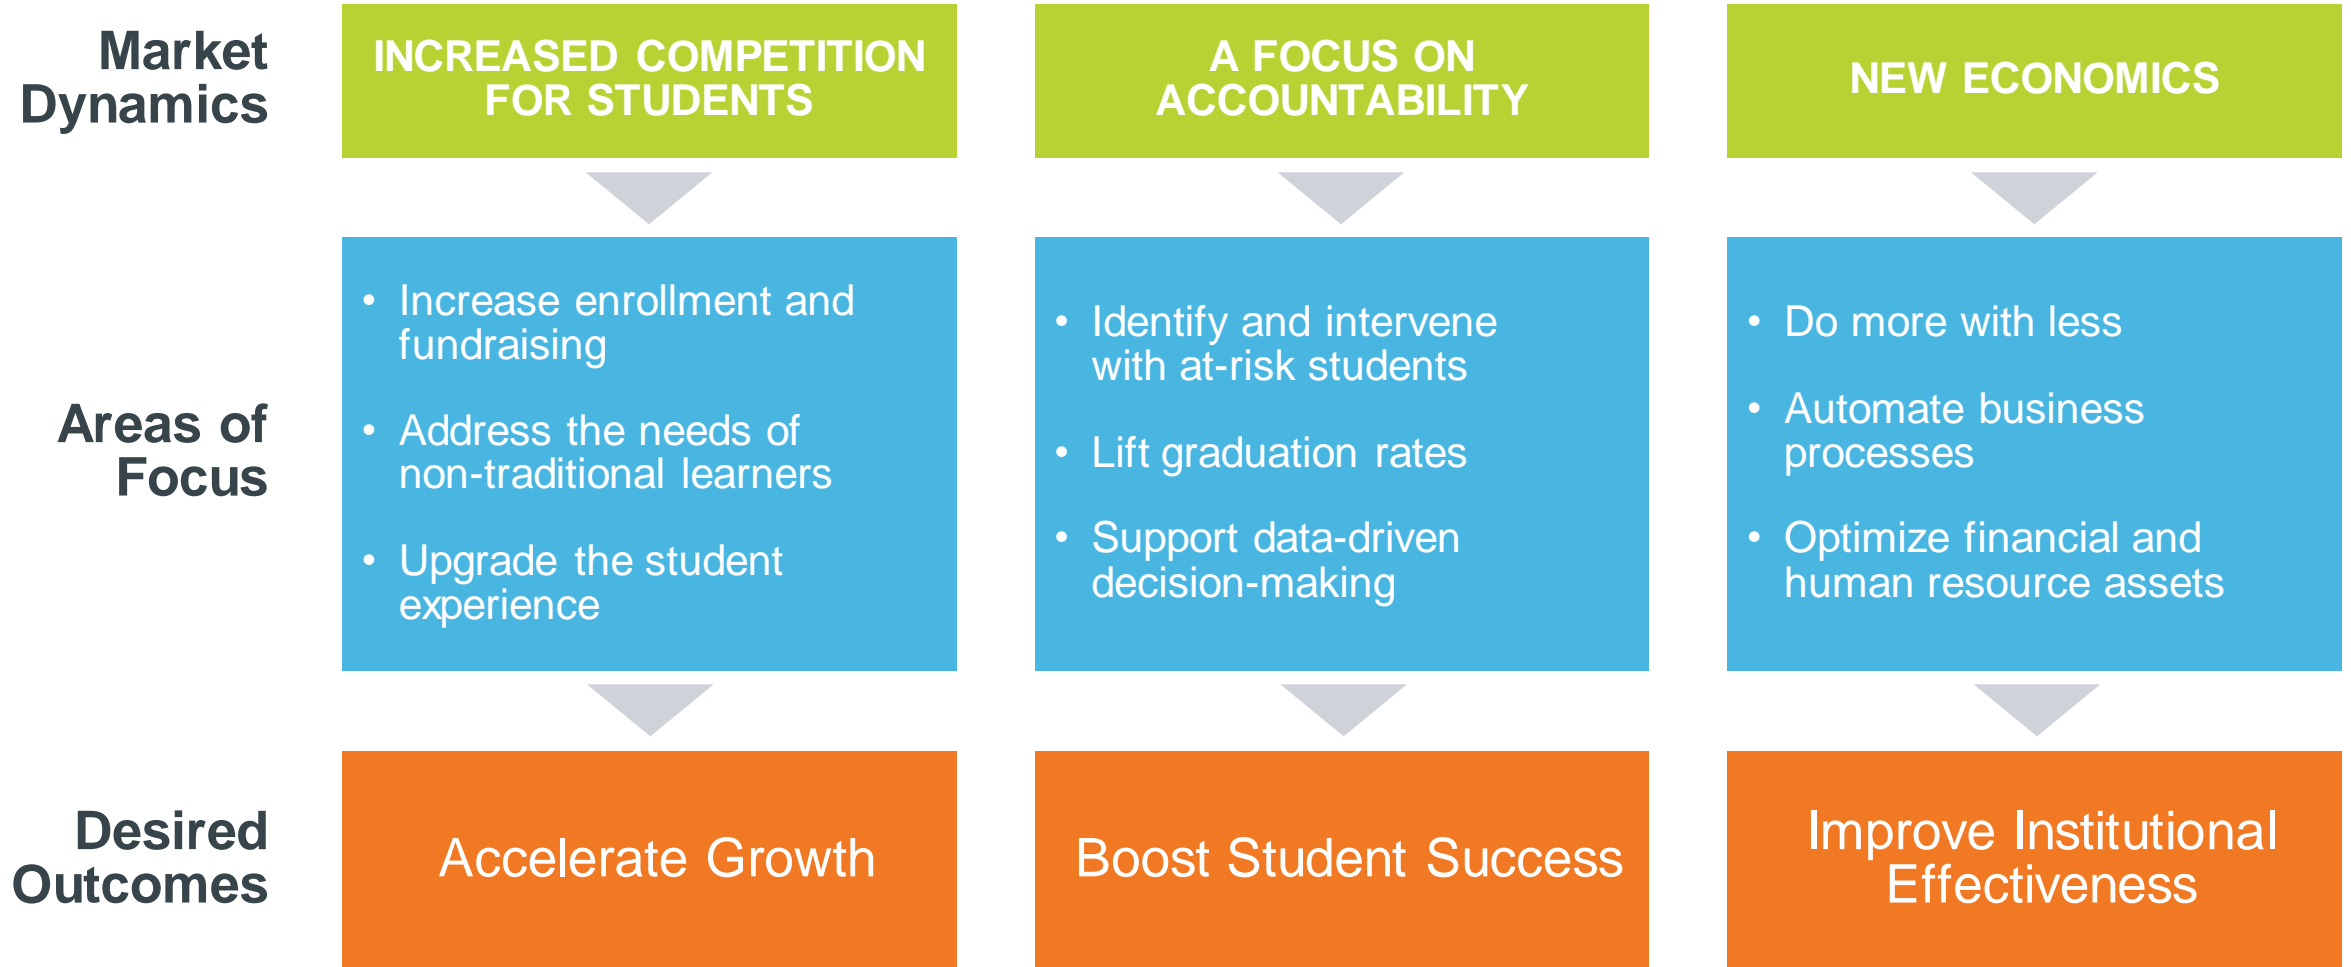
Market Dynamics

INCREASED COMPETITION FOR STUDENTS

A FOCUS ON ACCOUNTABILITY

NEW ECONOMICS

Areas of Focus

• Increase enrollment and fundraising
• Address the needs of non-traditional learners
• Upgrade the student experience

• Identify and intervene with at-risk students
• Lift graduation rates
• Support data-driven decision-making

• Do more with less
• Automate business processes
• Optimize financial and human resource assets

Desired Outcomes

Accelerate Growth

Boost Student Success

Improve Institutional Effectiveness